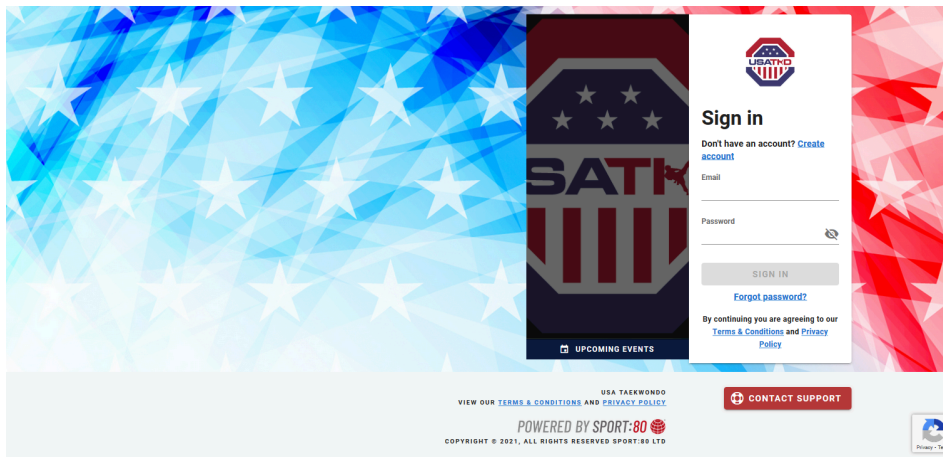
USATKD

SATK

UPCOMING EVENTS

Sign in

Don't have an account? Create account

Email

Password

SIGN IN

Forgot password?

By continuing you are agreeing to our Terms & Conditions and Privacy Policy

USA TAEKWONDO
VIEW OUR TERMS & CONDITIONS AND PRIVACY POLICY

POWERED BY SPORT:80

COPYRIGHT © 2021, ALL RIGHTS RESERVED SPORT:80 LTD

CONTACT SUPPORT

Privacy - Terms